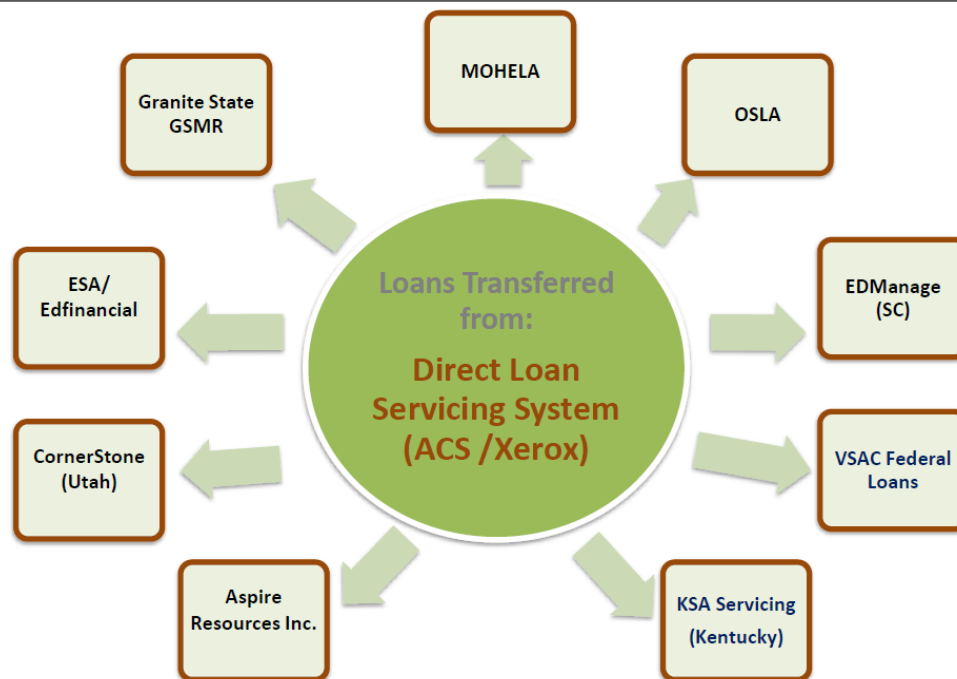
Loans Transferred from:

Direct Loan Servicing System (ACS /Xerox)

MOHELA

OSLA

EDManage (SC)

VSAC Federal Loans

KSA Servicing (Kentucky)

Aspire Resources Inc.

CornerStone (Utah)

ESA/ Edfinancial

Granite State GSMR